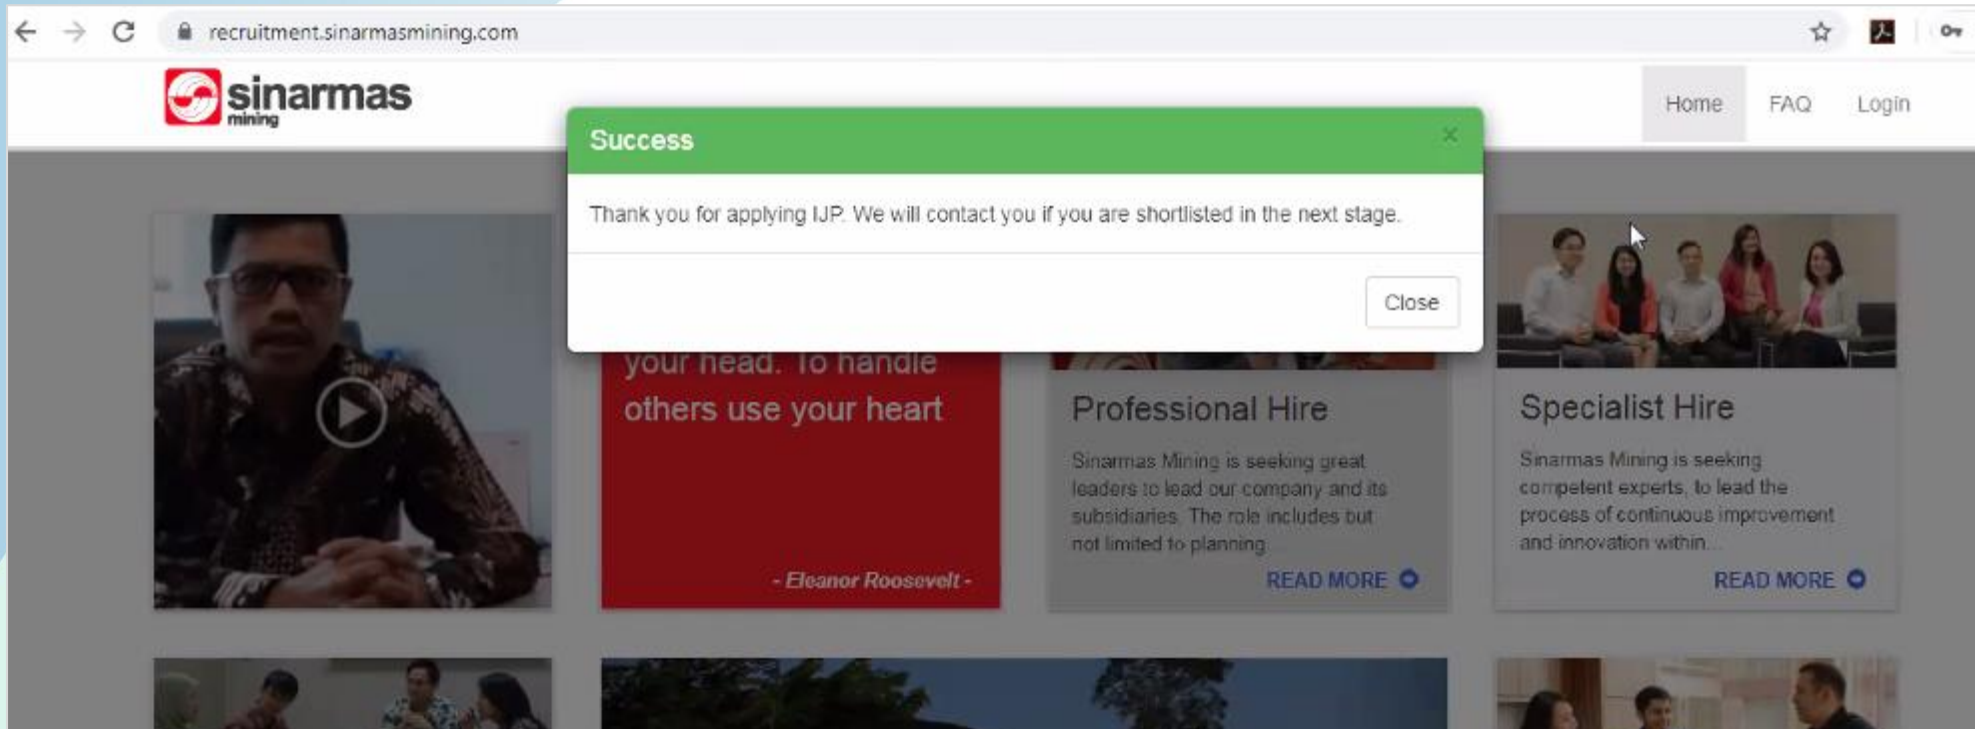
recruitment.sinarmasmining.com

sinarmas mining

Home FAQ Login

Success

×

Thank you for applying IJP. We will contact you if you are shortlisted in the next stage.

Close

your head. To handle others use your heart

- Eleanor Roosevelt -

Professional Hire

Sinarmas Mining is seeking great leaders to lead our company and its subsidiaries. The role includes but not limited to planning

READ MORE

Specialist Hire

Sinarmas Mining is seeking competent experts, to lead the process of continuous improvement and innovation within...

READ MORE